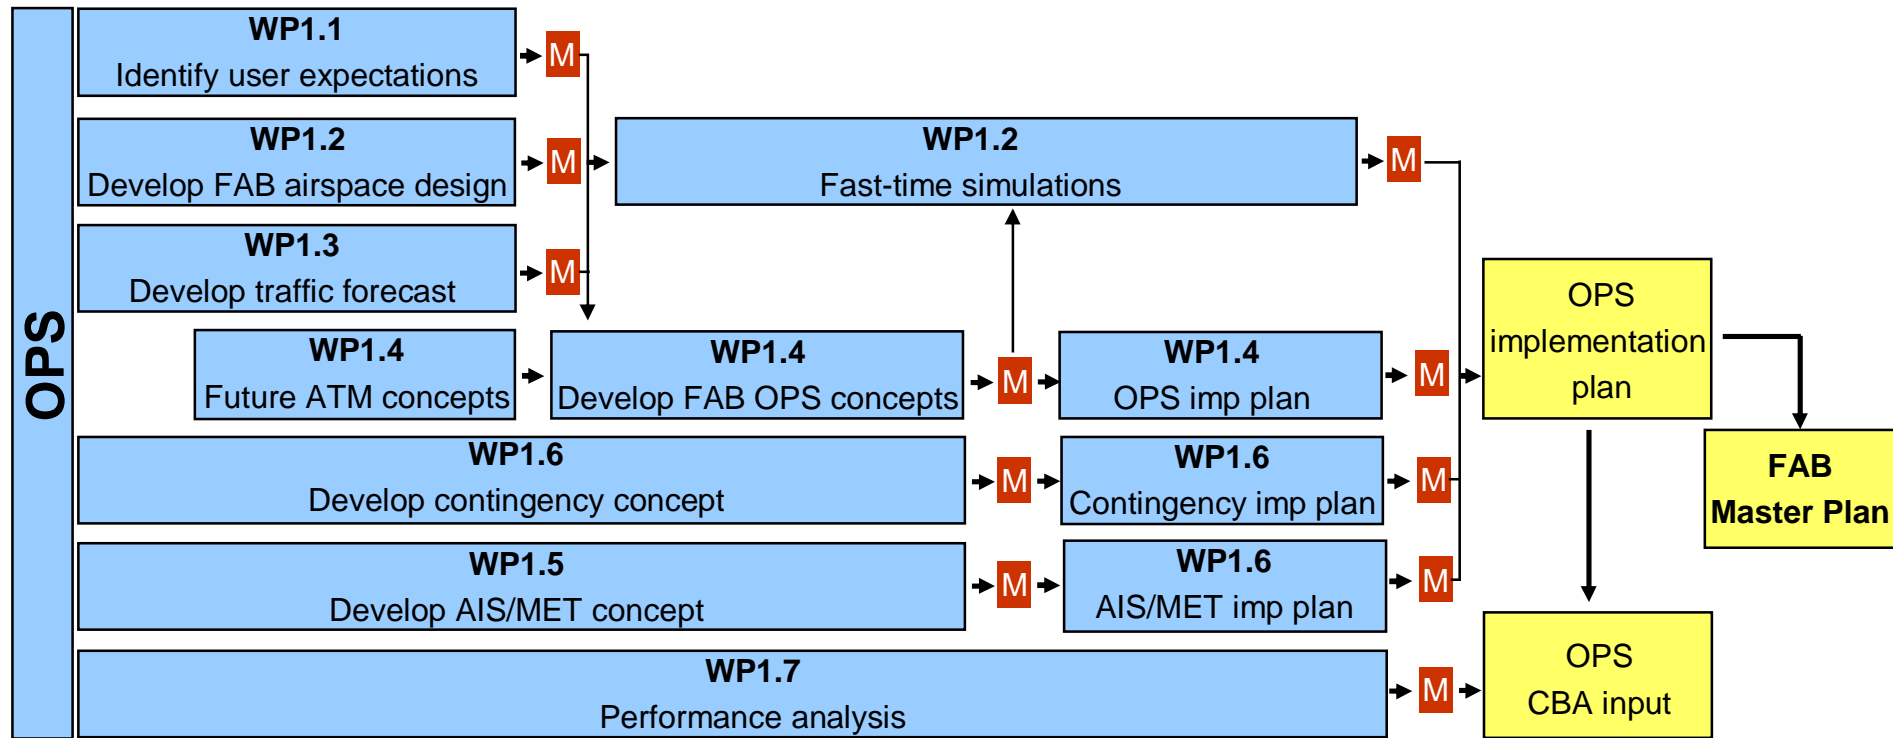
OPS

WP1.1
Identify user expectations

M

WP1.2
Develop FAB airspace design

M

WP1.2
Fast-time simulations

M

WP1.3
Develop traffic forecast

M

OPS
implementation
plan

WP1.4
Future ATM concepts

WP1.4
Develop FAB OPS concepts

M

WP1.4
OPS imp plan

M

FAB
Master Plan

WP1.6
Develop contingency concept

M

WP1.6
Contingency imp plan

M

WP1.5
Develop AIS/MET concept

M

WP1.6
AIS/MET imp plan

M

WP1.7
Performance analysis

M

OPS
CBA input